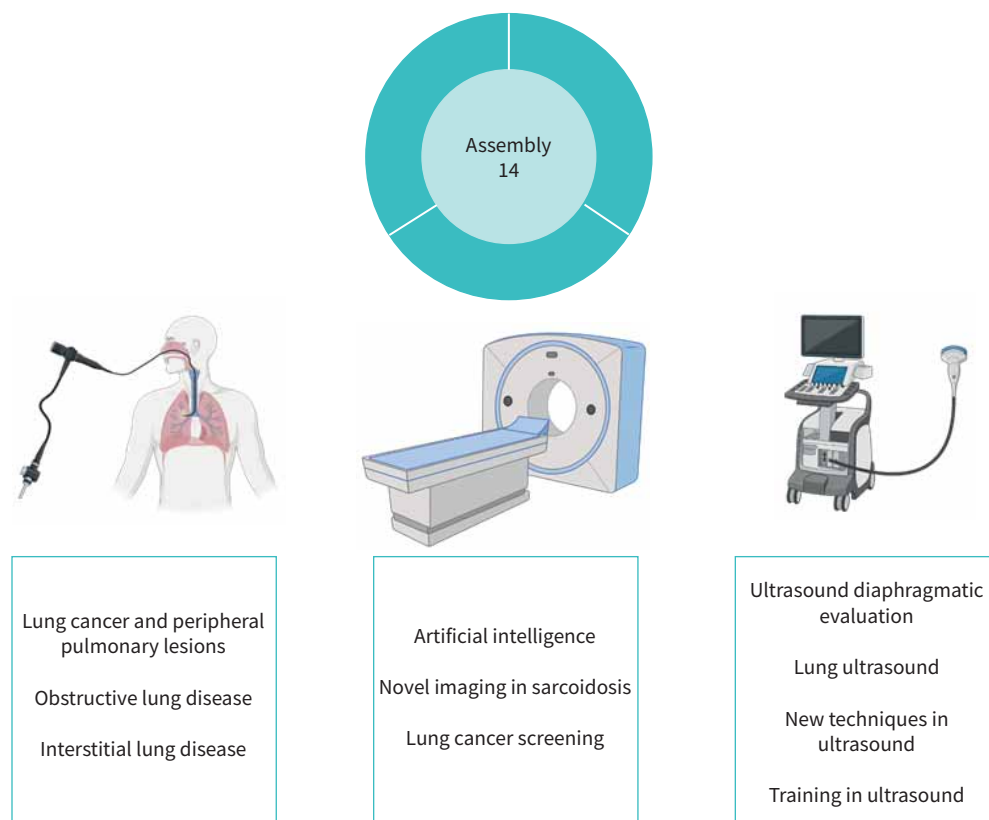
Assembly 14

Lung cancer and peripheral pulmonary lesions

Obstructive lung disease

Interstitial lung disease

Artificial intelligence

Novel imaging in sarcoidosis

Lung cancer screening

Ultrasound diaphragmatic evaluation

Lung ultrasound

New techniques in ultrasound

Training in ultrasound